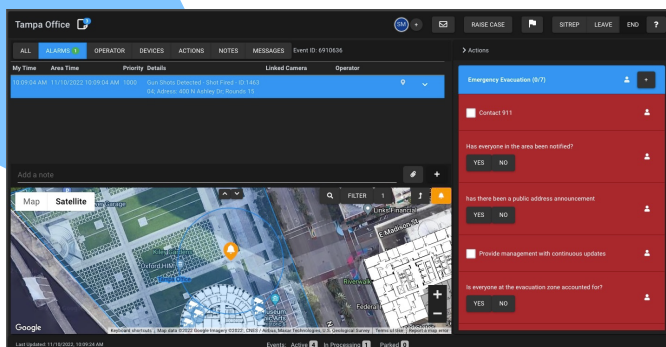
Tampa Office

SM +

RAISE CASE

SITREP LEAVE END ?

ALL ALARMS 1 OPERATOR DEVICES ACTIONS NOTES MESSAGES Event ID: 6910836

| My Time | Area Time | Priority | Details | Linked Camera | Operator |
|---|---|---|---|---|---|
| 10:09:04 AM | 11/10/2022 10:09:04 AM | 1000 | Gun Shots Detected - Shot Fired - ID:1463 04; Adress: 400 N Ashley Dr; Rounds 15 | | |

Add a note

Map Satellite

FILTER 1

Garage

Oxford HLM

Links Financial

E Madison St

Riverwalk

Federal

Google

Keyboard shortcuts | Map data ©2022 Google Imagery ©2022, CNES / Airbus, Maxar Technologies, U.S. Geological Survey | Terms of Use | Report a map error

> Actions

Emergency Evacuation (0/7)

Contact 911

Has everyone in the area been notified?

YES NO

has there been a public address announcement

YES NO

Provide management with continuous updates

Is everyone at the evacuation zone accounted for?

YES NO

Last Updated: 11/10/2022, 10:09:24 AM

Events: Active 4 In Processing 1 Parked 0